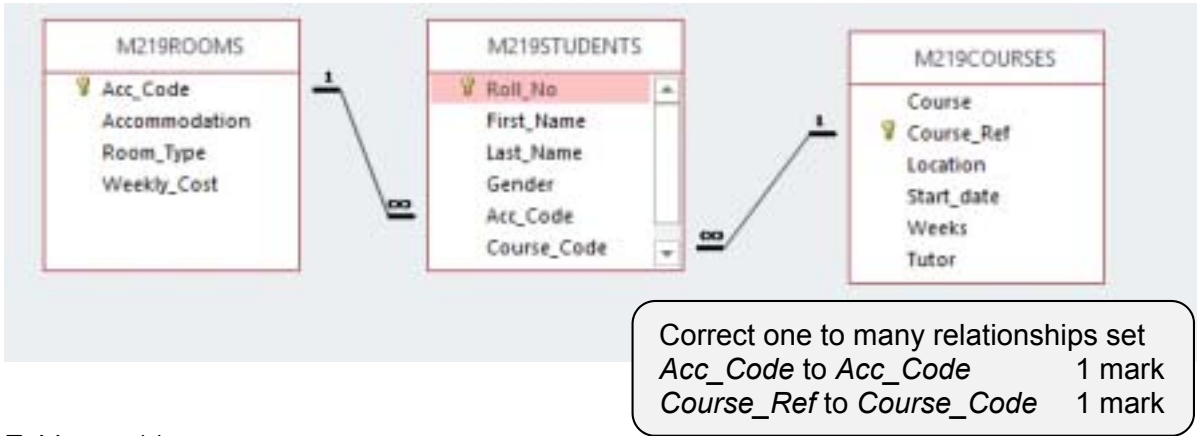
M219ROOMS
Acc_Code
Accommodation
Room_Type
Weekly_Cost

1

∞

M219STUDENTS
Roll_No
First_Name
Last_Name
Gender
Acc_Code
Course_Code

∞

1

M219COURSES
Course
Course_Ref
Location
Start_date
Weeks
Tutor

Correct one to many relationships set
*Acc_Code* to *Acc_Code* 1 mark
*Course_Ref* to *Course_Code* 1 mark